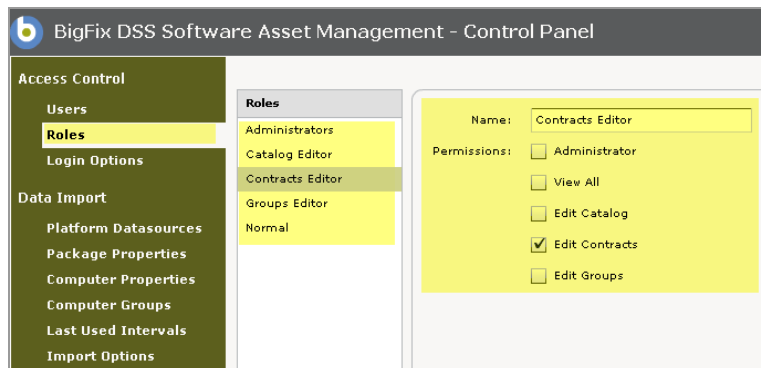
BigFix DSS Software Asset Management - Control Panel

Access Control
Users
Roles
Login Options

Data Import
Platform Datasources
Package Properties
Computer Properties
Computer Groups
Last Used Intervals
Import Options

Roles
Administrators
Catalog Editor
Contracts Editor
Groups Editor
Normal

Name: Contracts Editor
Permissions: Administrator
View All
Edit Catalog
Edit Contracts
Edit Groups